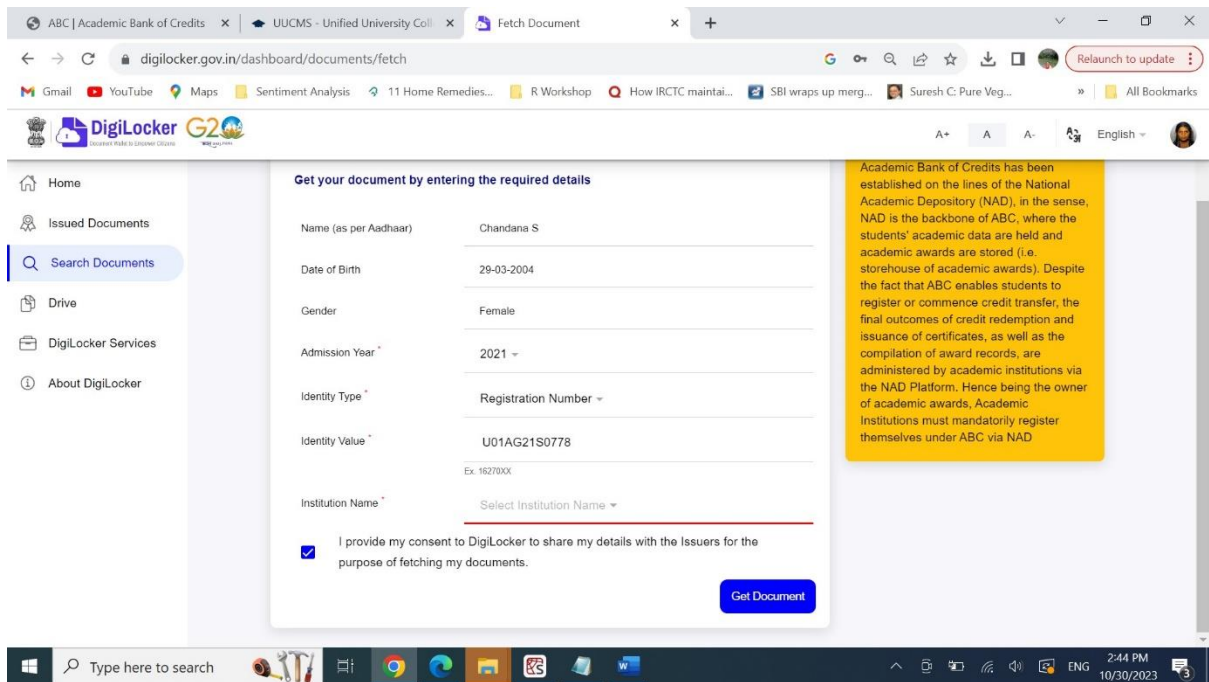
ABC | Academic Bank of Credits ×
UUCMS - Unified University Coll ×
Fetch Document ×
+

digilocker.gov.in/dashboard/documents/fetch

Relaunch to update

Gmail YouTube Maps Sentiment Analysis 11 Home Remedies... R Workshop How IRCTC maintai... SBI wraps up merg... Suresh C: Pure Veg... » All Bookmarks

DigiLocker G20

A+ A A- English

Home
Issued Documents
Search Documents
Drive
DigiLocker Services
About DigiLocker

Get your document by entering the required details

Name (as per Aadhaar) Chandana S

Date of Birth 29-03-2004

Gender Female

Admission Year * 2021

Identity Type * Registration Number

Identity Value * U01AG21S0778

Ex. 16270XX

Institution Name * Select Institution Name

I provide my consent to DigiLocker to share my details with the Issuers for the purpose of fetching my documents.

Get Document

Academic Bank of Credits has been established on the lines of the National Academic Depository (NAD), in the sense, NAD is the backbone of ABC, where the students' academic data are held and academic awards are stored (i.e. storehouse of academic awards). Despite the fact that ABC enables students to register or commence credit transfer, the final outcomes of credit redemption and issuance of certificates, as well as the compilation of award records, are administered by academic institutions via the NAD Platform. Hence being the owner of academic awards, Academic Institutions must mandatorily register themselves under ABC via NAD

Type here to search

ENG 2:44 PM 10/30/2023